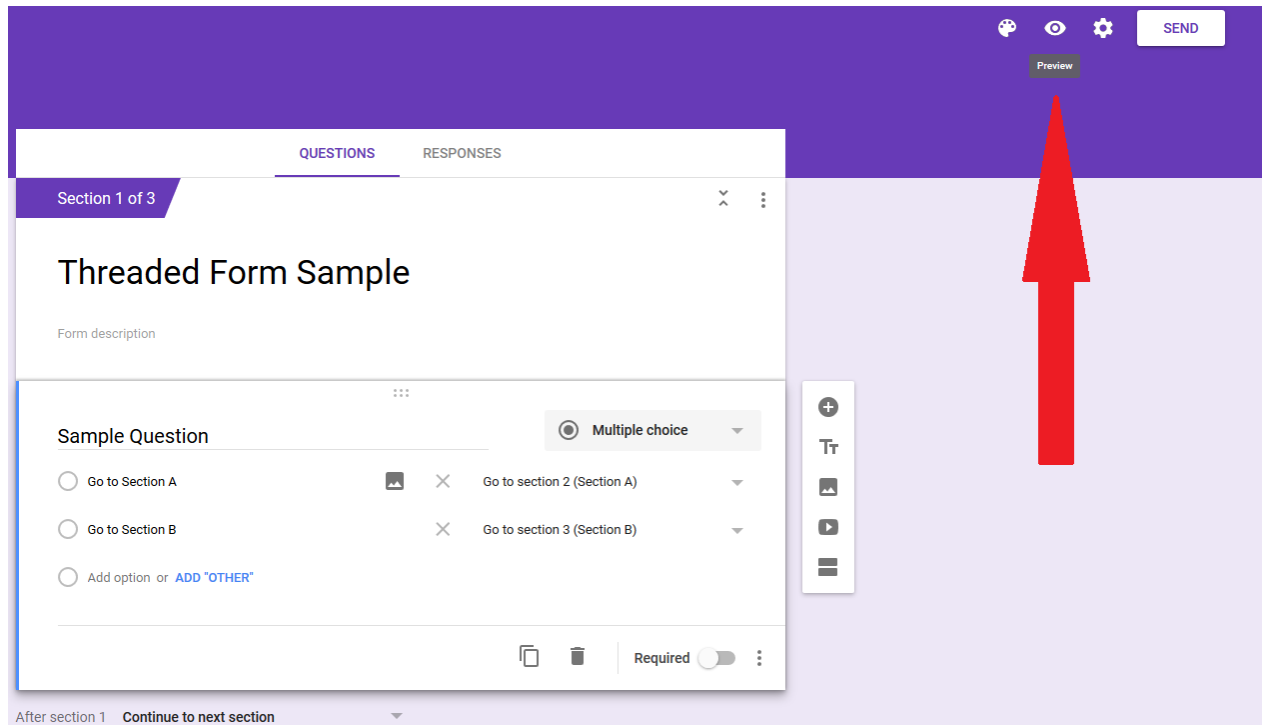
SEND

Preview

QUESTIONS RESPONSES

Section 1 of 3

Threaded Form Sample

Form description

Sample Question

Multiple choice

Go to Section A

Go to section 2 (Section A)

Go to Section B

Go to section 3 (Section B)

Add option or ADD "OTHER"

Required

After section 1 Continue to next section